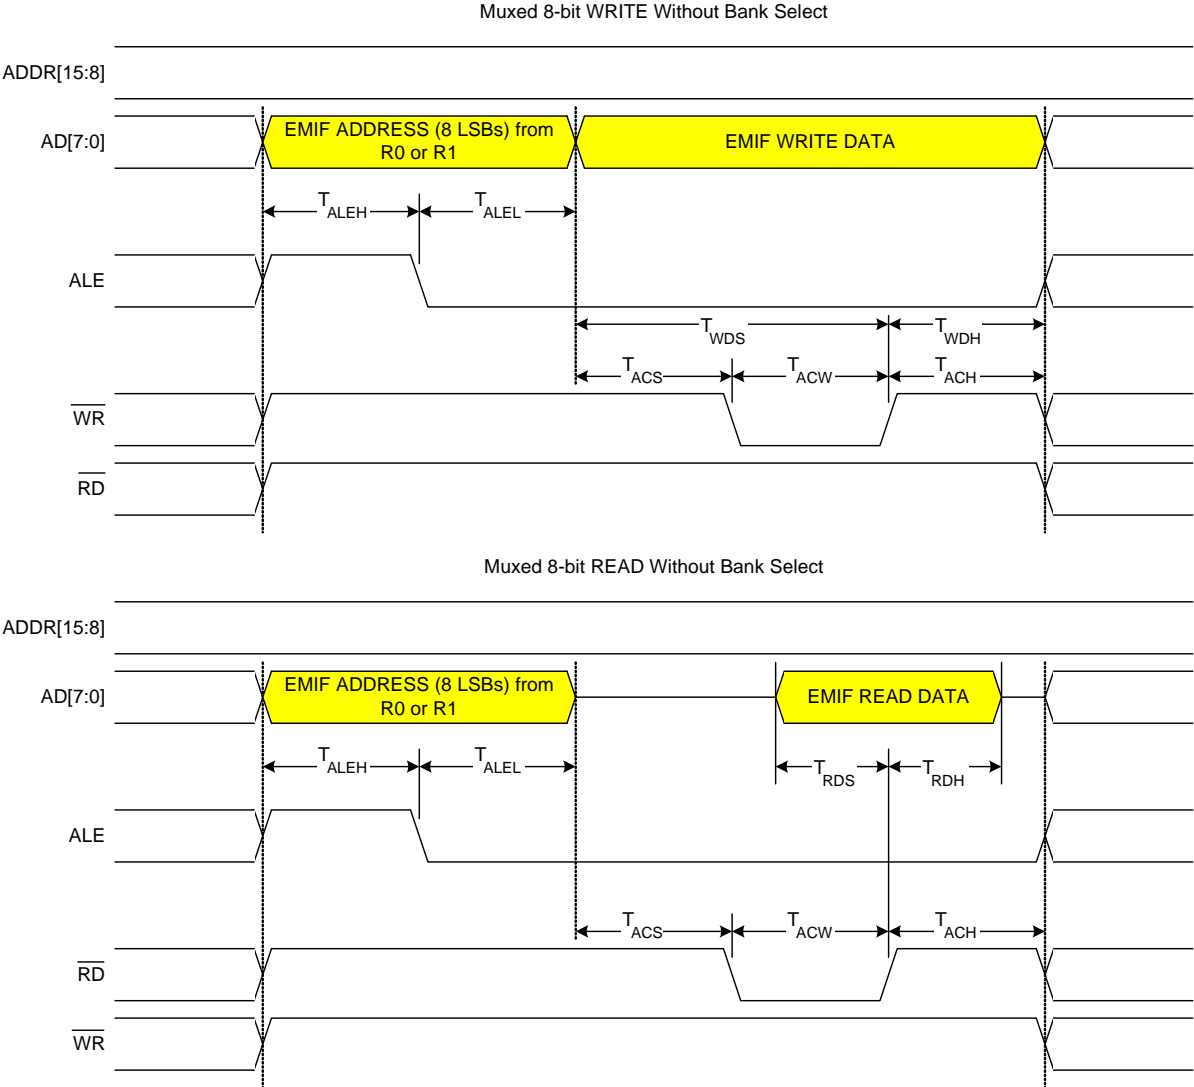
Muxed 8-bit WRITE Without Bank Select

ADDR[15:8]

AD[7:0]

EMIF ADDRESS (8 LSBs) from R0 or R1

EMIF WRITE DATA

$T_{ALEH}$ $T_{ALEL}$

ALE

$T_{WDS}$ $T_{WDH}$

$T_{ACS}$ $T_{ACW}$ $T_{ACH}$

$\overline{WR}$

$\overline{RD}$

Muxed 8-bit READ Without Bank Select

ADDR[15:8]

AD[7:0]

EMIF ADDRESS (8 LSBs) from R0 or R1

EMIF READ DATA

$T_{ALEH}$ $T_{ALEL}$

$T_{RDS}$ $T_{RDH}$

ALE

$T_{ACS}$ $T_{ACW}$ $T_{ACH}$

$\overline{RD}$

$\overline{WR}$